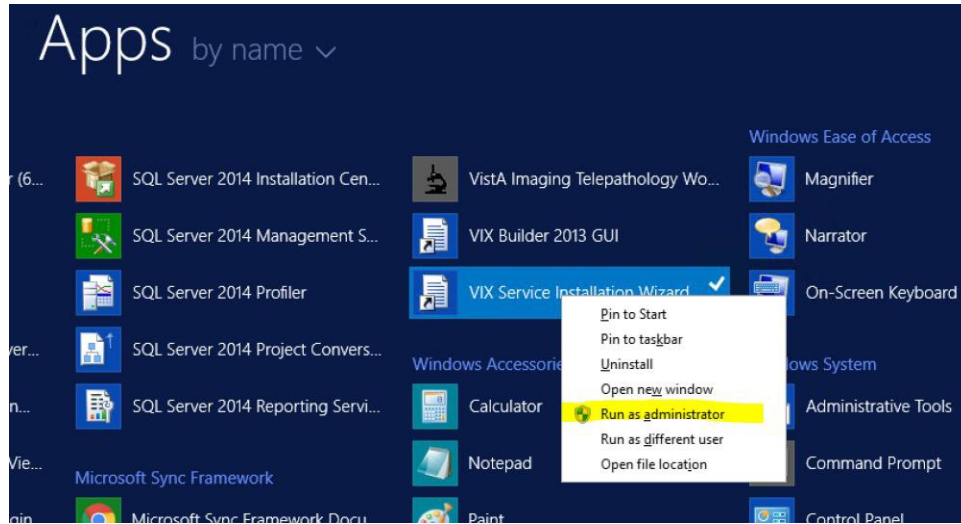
Apps by name

r (6...
ver...
n...
Vie...
gin

SQL Server 2014 Installation Cen...
SQL Server 2014 Management S...
SQL Server 2014 Profiler
SQL Server 2014 Project Convers...
SQL Server 2014 Reporting Servi...

Microsoft Sync Framework
Microsoft Sync Framework Docu...

VistA Imaging Telepathology Wo...
VIX Builder 2013 GUI
VIX Service Installation Wizard

Windows Accessorie
Calculator
Notepad
Paint

Pin to Start
Pin to taskbar
Uninstall
Open new window
Run as administrator
Run as different user
Open file location

Windows Ease of Access
Magnifier
Narrator
On-Screen Keyboard

ows System
Administrative Tools
Command Prompt
Control Panel